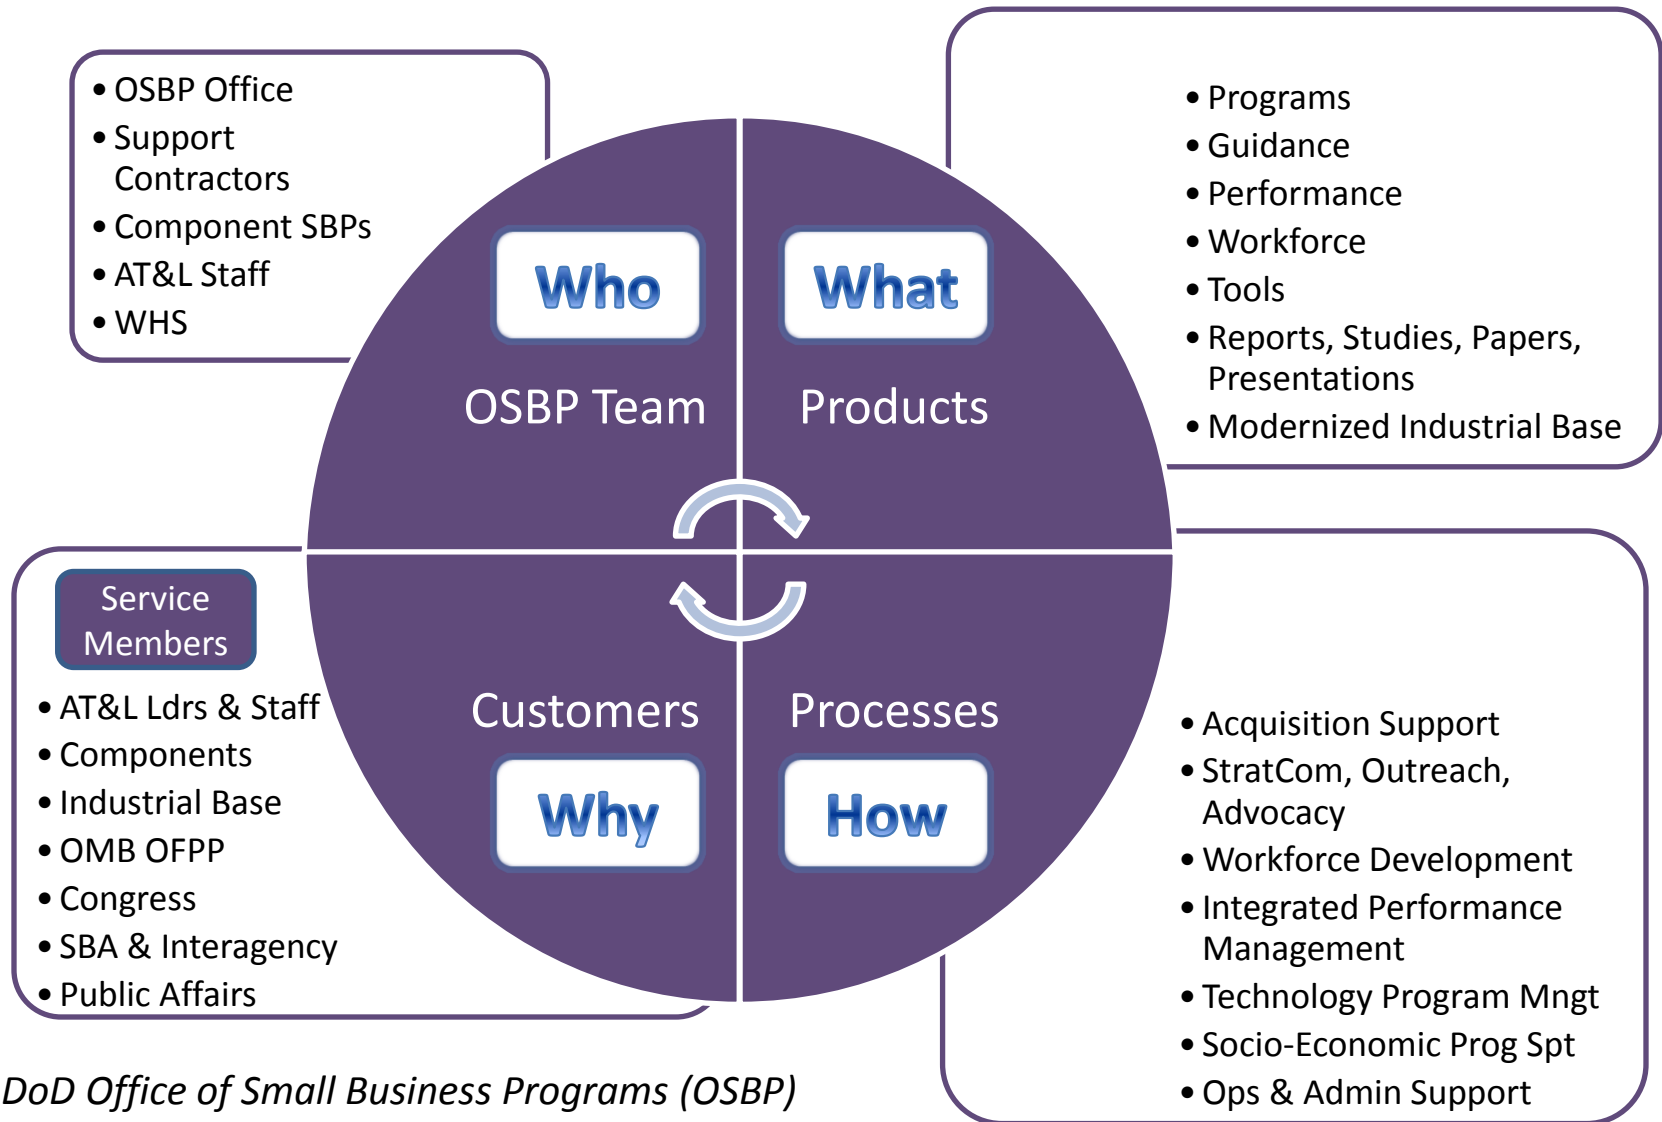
• OSBP Office
• Support Contractors
• Component SBPs
• AT&L Staff
• WHS

Who

OSBP Team

What

Products

• Programs
• Guidance
• Performance
• Workforce
• Tools
• Reports, Studies, Papers, Presentations
• Modernized Industrial Base

Service Members

• AT&L Ldrs & Staff
• Components
• Industrial Base
• OMB OFPP
• Congress
• SBA & Interagency
• Public Affairs

Customers

Why

Processes

How

• Acquisition Support
• StratCom, Outreach, Advocacy
• Workforce Development
• Integrated Performance Management
• Technology Program Mngt
• Socio-Economic Prog Spt
• Ops & Admin Support

DoD Office of Small Business Programs (OSBP)